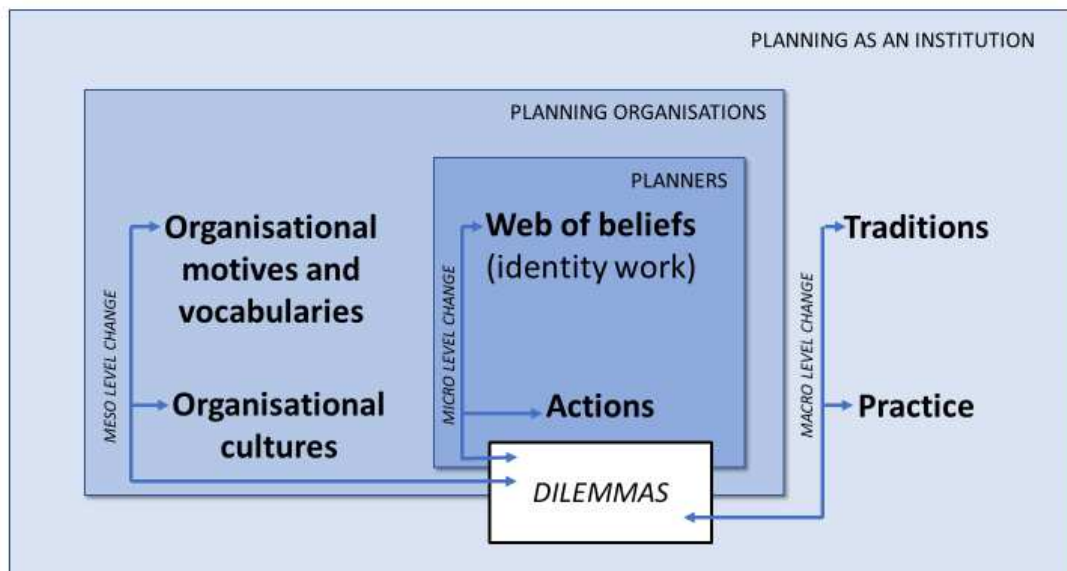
PLANNING AS AN INSTITUTION

PLANNING ORGANISATIONS

PLANNERS

Organisational motives and vocabularies

Organisational cultures

MESO LEVEL CHANGE

Web of beliefs (identity work)

MICRO LEVEL CHANGE

Actions

DILEMMAS

Traditions

MACRO LEVEL CHANGE

Practice